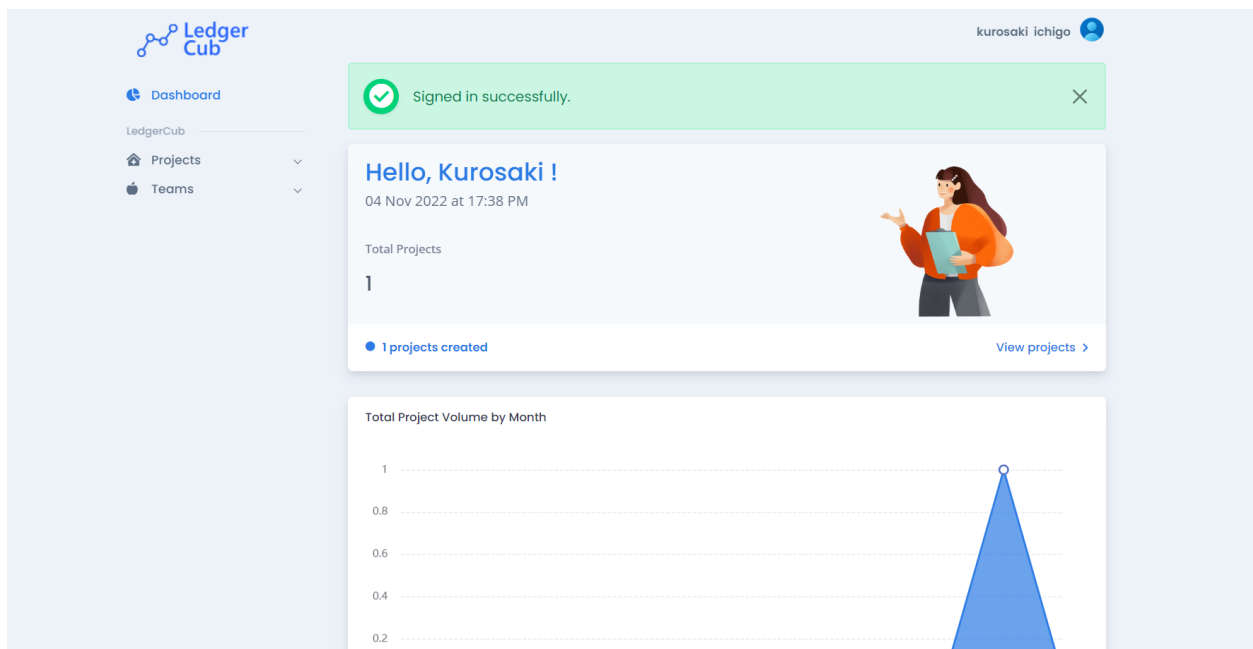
Ledger Cub

kurosaki ichigo

Dashboard

LedgerCub

Projects

Teams

Signed in successfully.

Hello, Kurosaki !

04 Nov 2022 at 17:38 PM

Total Projects

1

1 projects created

View projects

Total Project Volume by Month

1

0.8

0.6

0.4

0.2